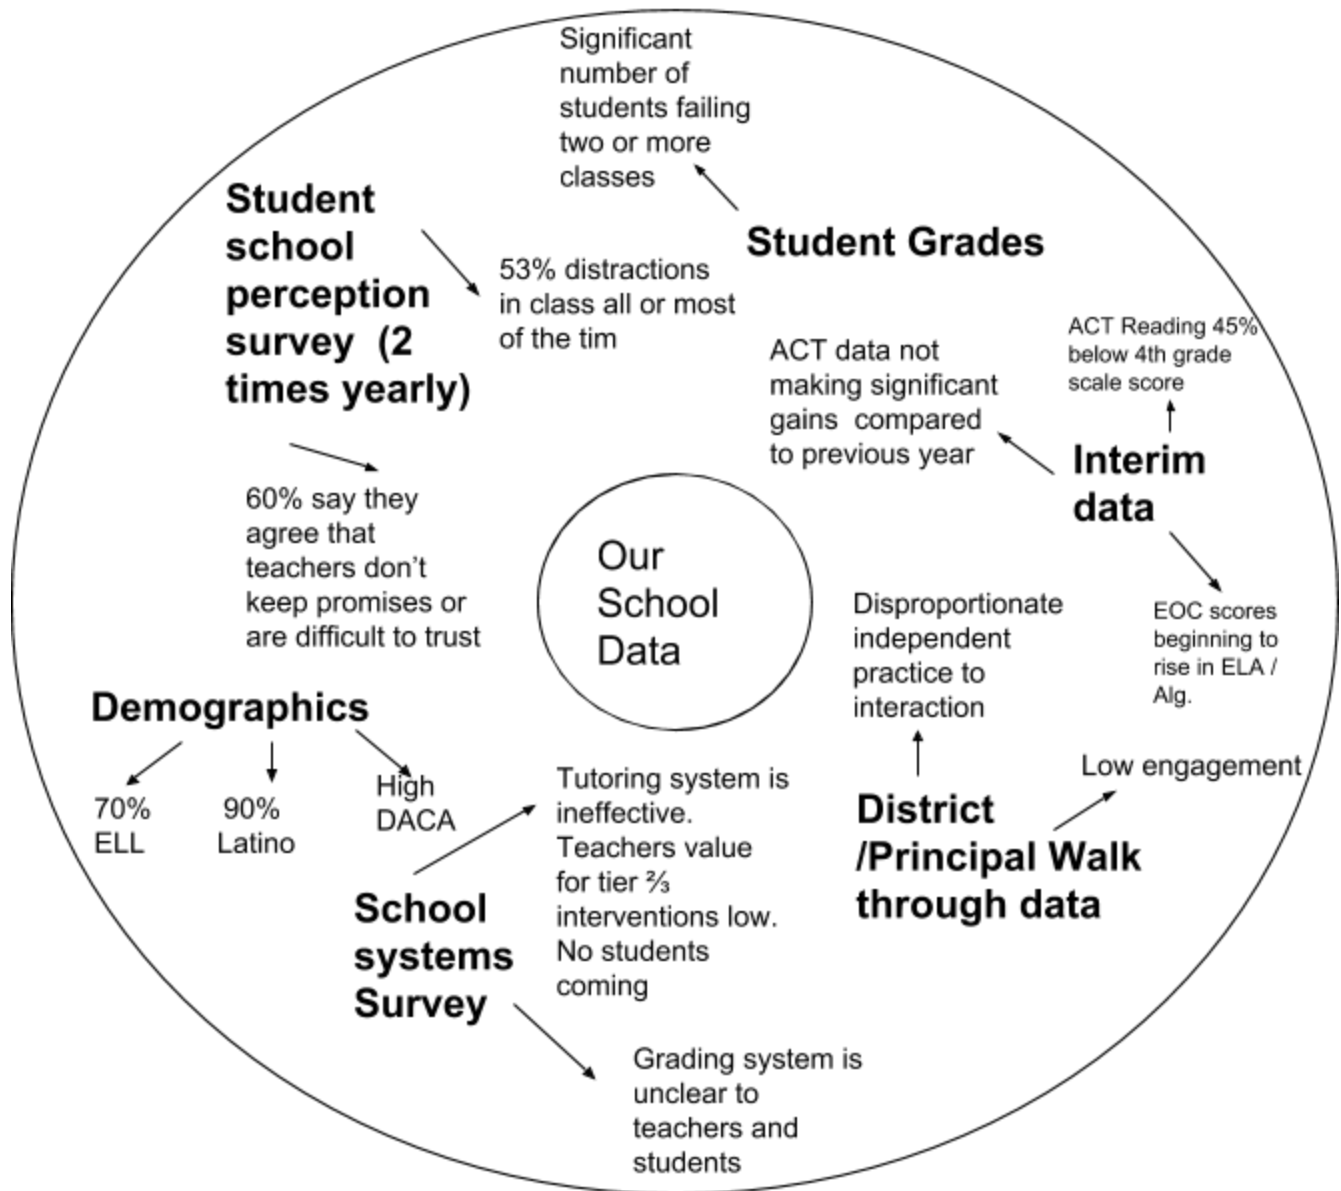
Significant number of students failing two or more classes

Student Grades

Student school perception survey (2 times yearly)

53% distractions in class all or most of the tim

ACT Reading 45% below 4th grade scale score

ACT data not making significant gains compared to previous year

Interim data

60% say they agree that teachers don't keep promises or are difficult to trust

Our School Data

Disproportionate independent practice to interaction

EOC scores beginning to rise in ELA / Alg.

Demographics

70% ELL

90% Latino

High DACA

Tutoring system is ineffective. Teachers value for tier ⅔ interventions low. No students coming

Low engagement

District /Principal Walk through data

School systems Survey

Grading system is unclear to teachers and students